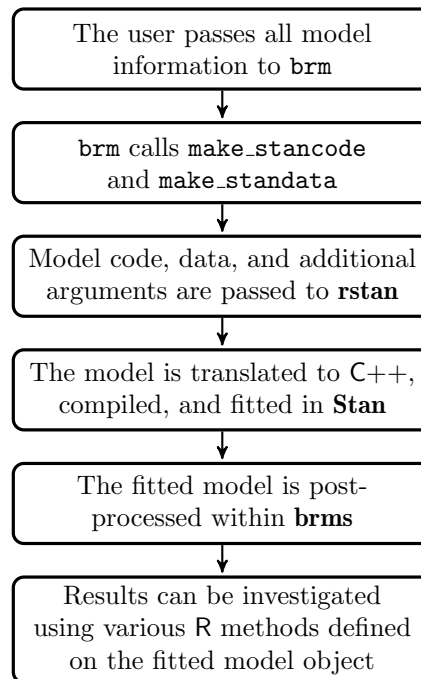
The user passes all model information to brm

brm calls make_stancode and make_standata

Model code, data, and additional arguments are passed to rstan

The model is translated to C++, compiled, and fitted in Stan

The fitted model is post-processed within brms

Results can be investigated using various R methods defined on the fitted model object